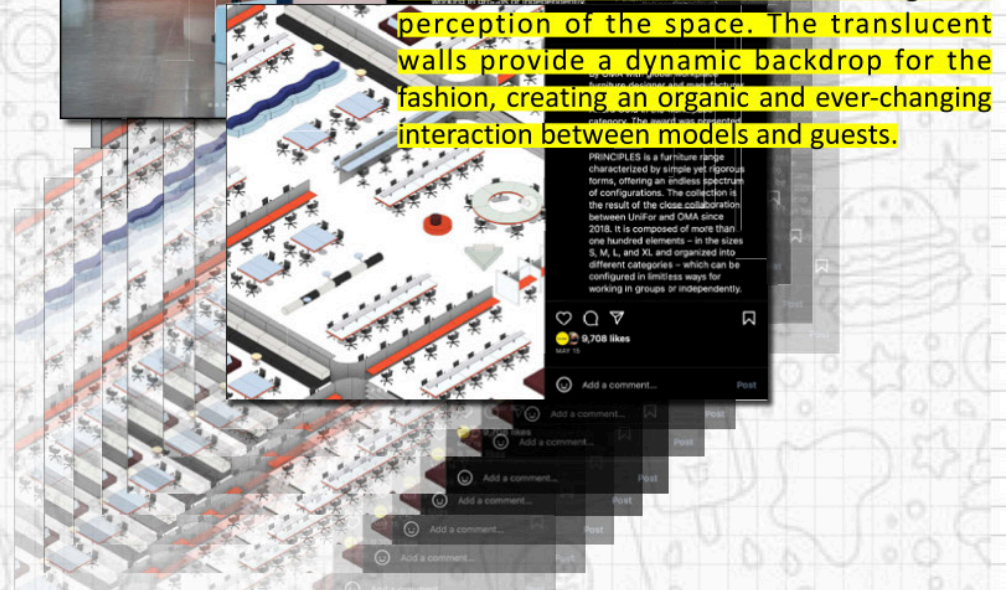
perception of the space. The translucent walls provide a dynamic backdrop for the fashion, creating an organic and ever-changing interaction between models and guests.

by OMA with global workplace furniture designer and manufacturer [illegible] category. The award was presented

PRINCIPLES is a furniture range characterized by simple yet rigorous forms, offering an endless spectrum of configurations. The collection is the result of the close collaboration between UniFor and OMA since 2018. It is composed of more than one hundred elements – in the sizes S, M, L, and XL and organized into different categories – which can be configured in limitless ways for working in groups or independently.

9,708 likes
MAY 15

Add a comment... Post

Add a comment... Post

9,708 likes

Add a comment... Post

Add a comment... Post

Add a comment... Post

Add a comment... Post

Add a comment... Post

Add a comment... Post